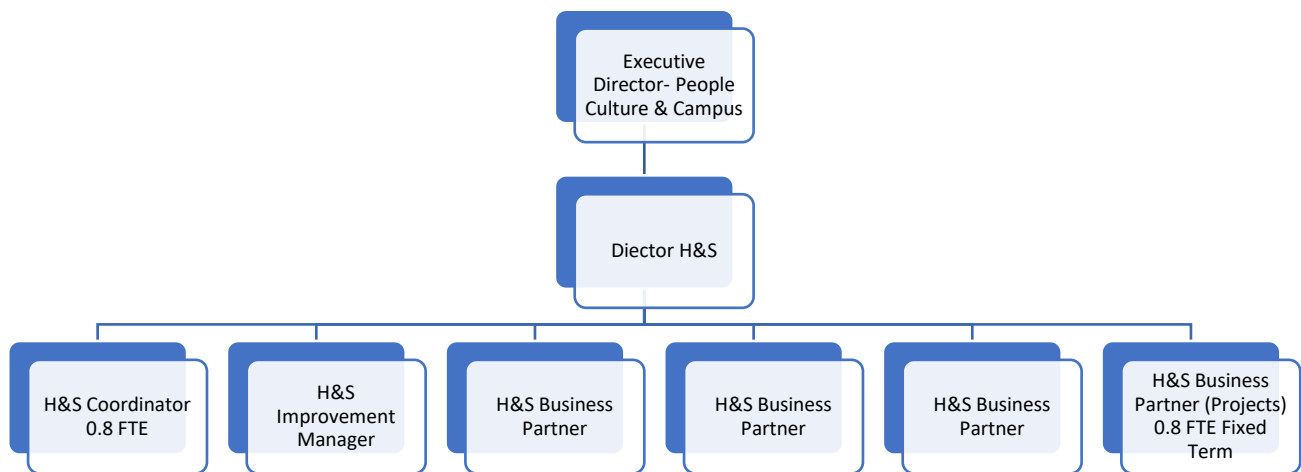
Executive Director- People Culture & Campus

Diector H&S

H&S Coordinator 0.8 FTE

H&S Improvement Manager

H&S Business Partner

H&S Business Partner

H&S Business Partner

H&S Business Partner (Projects) 0.8 FTE Fixed Term